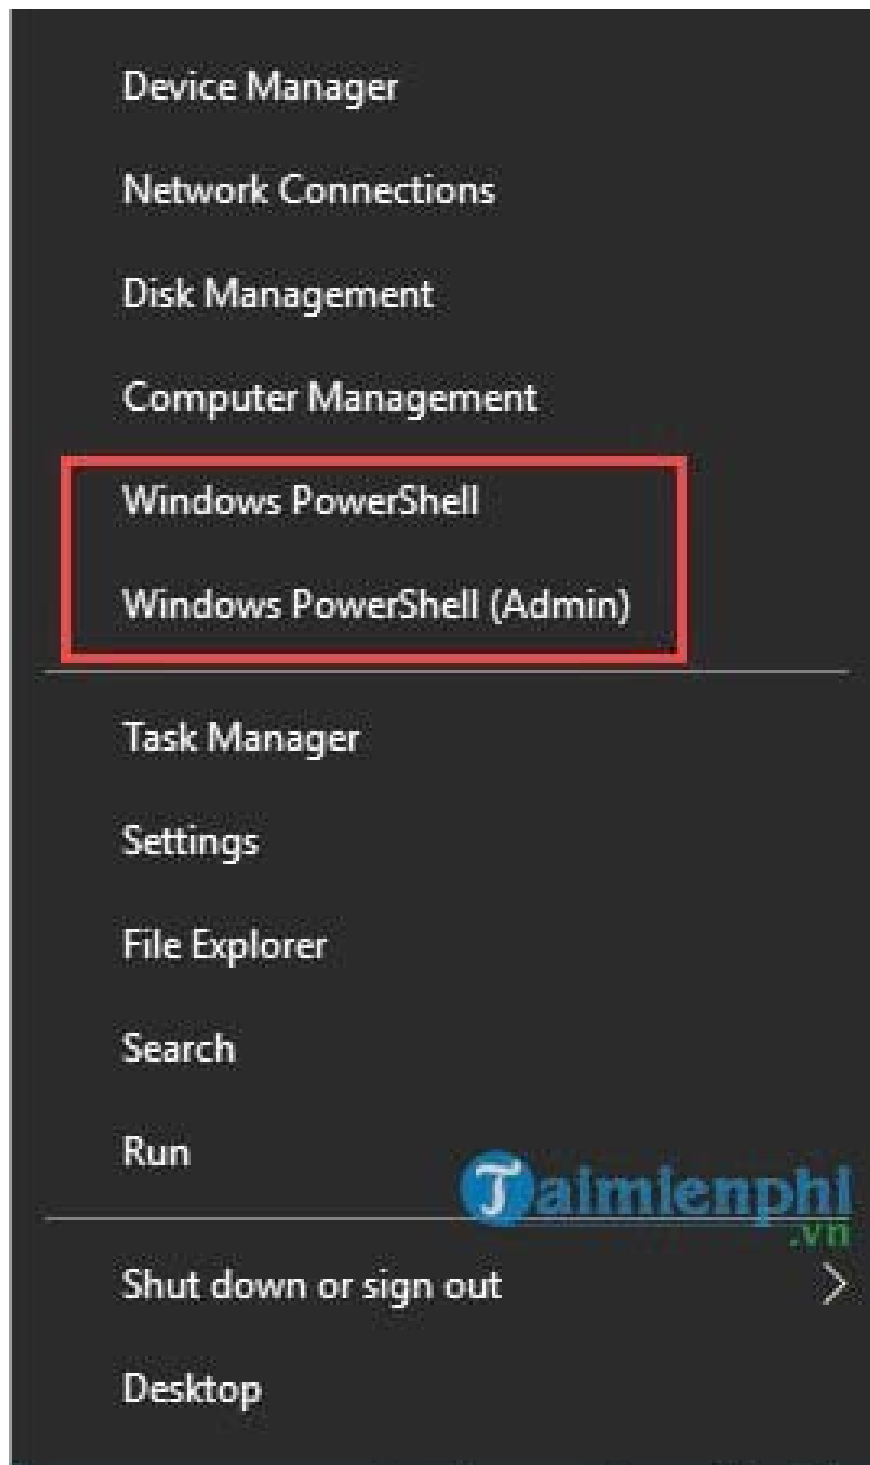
Device Manager

Network Connections

Disk Management

Computer Management

Windows PowerShell

Windows PowerShell (Admin)

Task Manager

Settings

File Explorer

Search

Run

Taimienphi.vn

Shut down or sign out

Desktop